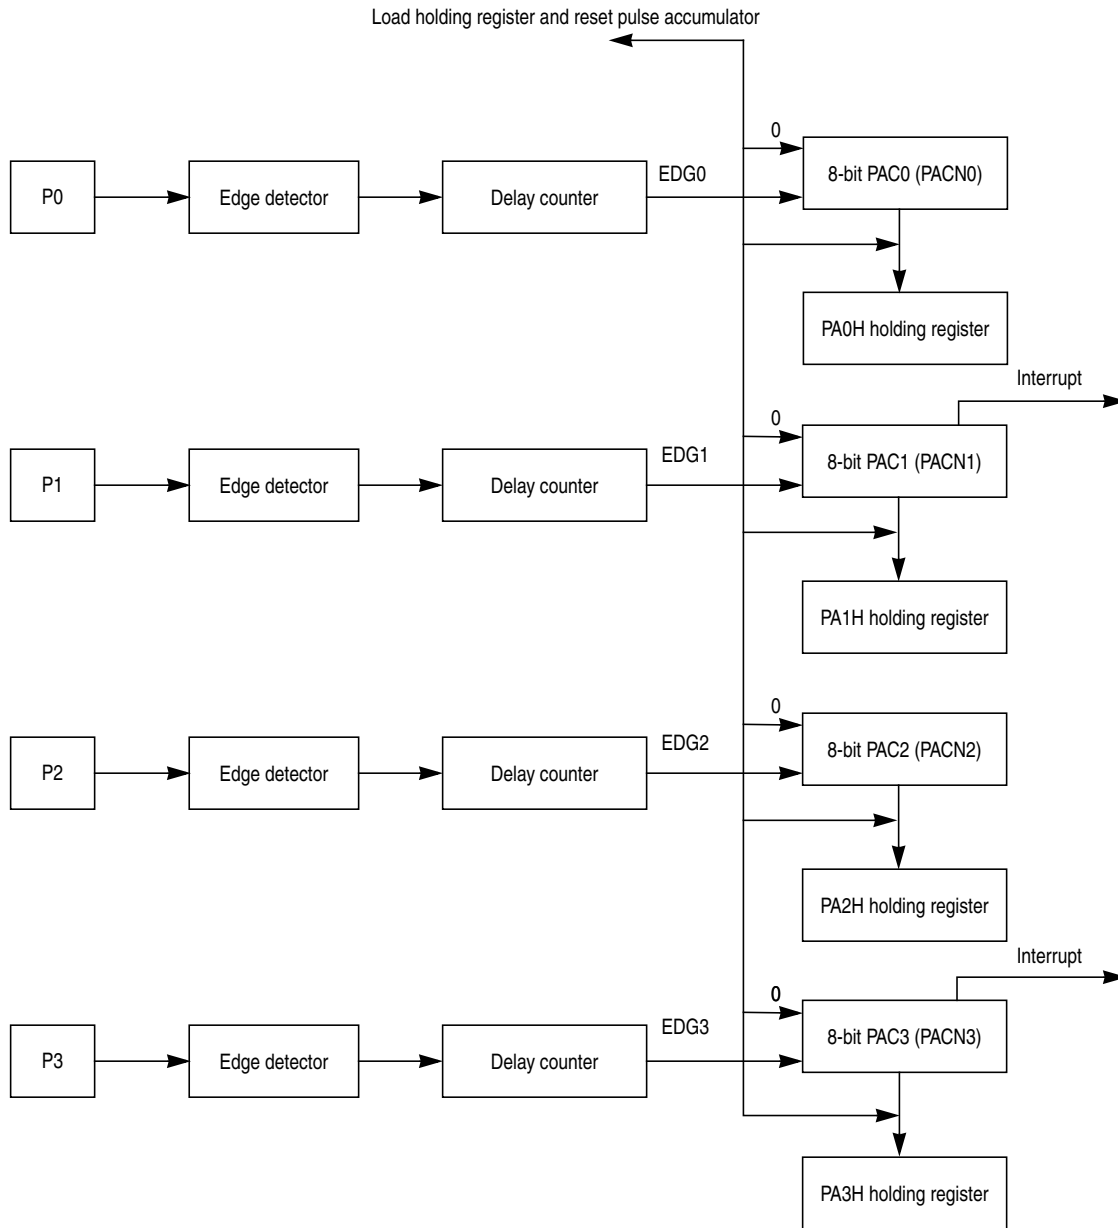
Load holding register and reset pulse accumulator

0

P0

Edge detector

Delay counter

EDG0

8-bit PAC0 (PACN0)

PA0H holding register

Interrupt

0

P1

Edge detector

Delay counter

EDG1

8-bit PAC1 (PACN1)

PA1H holding register

0

P2

Edge detector

Delay counter

EDG2

8-bit PAC2 (PACN2)

PA2H holding register

Interrupt

0

P3

Edge detector

Delay counter

EDG3

8-bit PAC3 (PACN3)

PA3H holding register